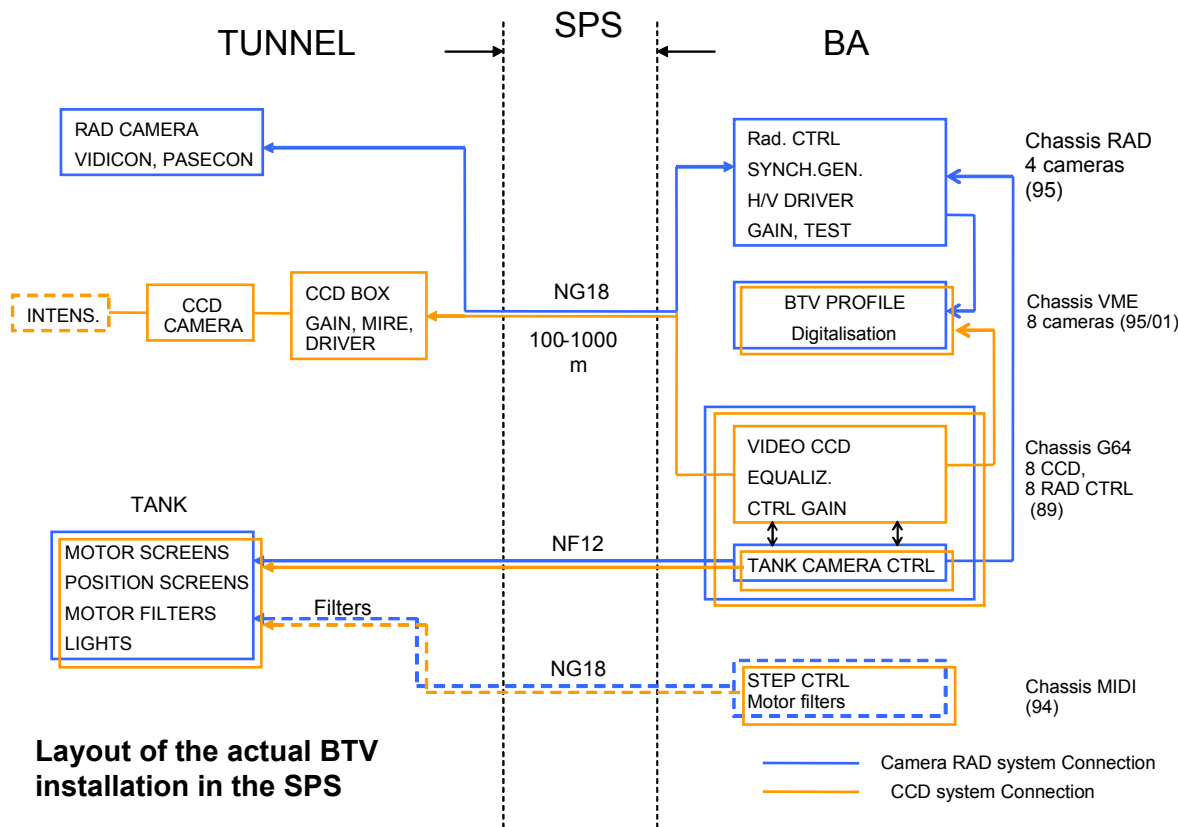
TUNNEL

SPS

BA

RAD CAMERA
VIDICON, PASECON

Rad. CTRL
SYNCH.GEN.
H/V DRIVER
GAIN, TEST

Chassis RAD
4 cameras
(95)

INTENS.

CCD
CAMERA

CCD BOX
GAIN, MIRE,
DRIVER

NG18

100-1000
m

BTV PROFILE
Digitalisation

Chassis VME
8 cameras (95/01)

VIDEO CCD
EQUALIZ.
CTRL GAIN

Chassis G64
8 CCD,
8 RAD CTRL
(89)

TANK

MOTOR SCREENS
POSITION SCREENS
MOTOR FILTERS
LIGHTS

NF12

TANK CAMERA CTRL

Filters

NG18

STEP CTRL
Motor filters

Chassis MIDI
(94)

Layout of the actual BTV installation in the SPS

Camera RAD system Connection
CCD system Connection